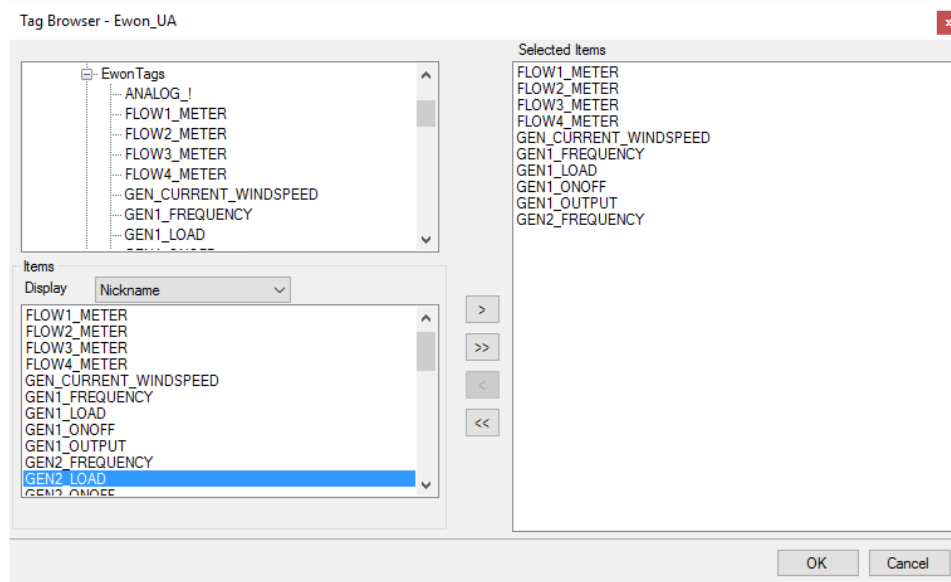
Tag Browser - Ewon_UA

EwonTags
ANALOG_!
FLOW1_METER
FLOW2_METER
FLOW3_METER
FLOW4_METER
GEN_CURRENT_WINDSPEED
GEN1_FREQUENCY
GEN1_LOAD
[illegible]

Items
Display Nickname

FLOW1_METER
FLOW2_METER
FLOW3_METER
FLOW4_METER
GEN_CURRENT_WINDSPEED
GEN1_FREQUENCY
GEN1_LOAD
GEN1_ONOFF
GEN1_OUTPUT
GEN2_FREQUENCY
GEN2_LOAD
GEN2_ONOFF

>
>>
<
<<

Selected Items
FLOW1_METER
FLOW2_METER
FLOW3_METER
FLOW4_METER
GEN_CURRENT_WINDSPEED
GEN1_FREQUENCY
GEN1_LOAD
GEN1_ONOFF
GEN1_OUTPUT
GEN2_FREQUENCY

OK
Cancel